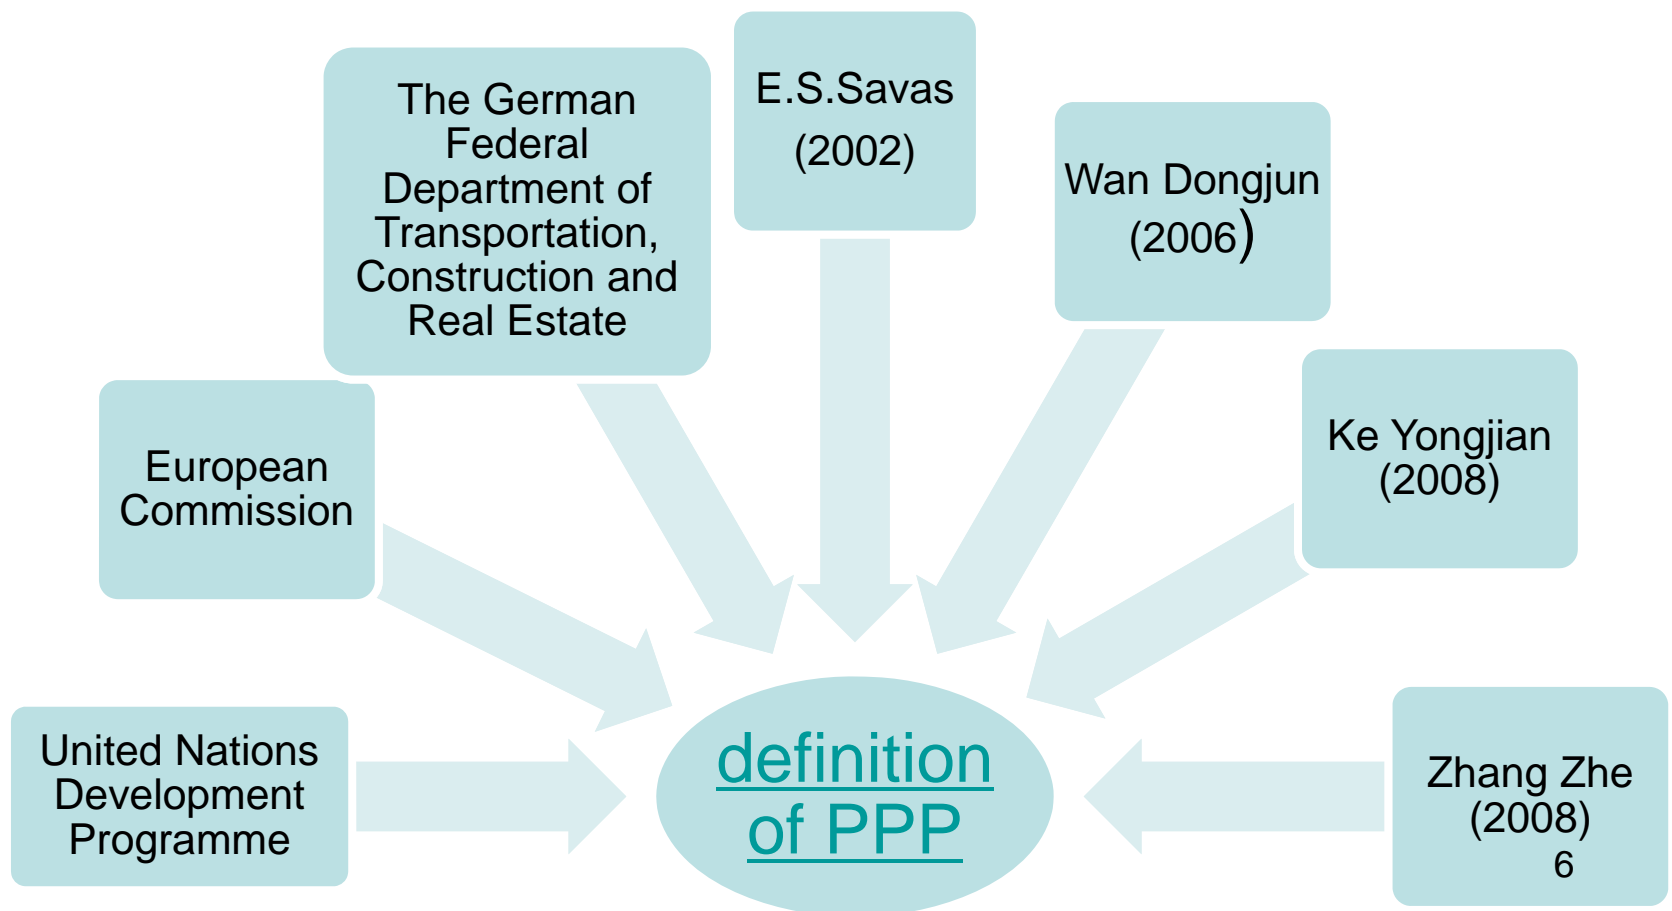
The German Federal Department of Transportation, Construction and Real Estate

E.S.Savas (2002)

Wan Dongjun (2006)

European Commission

Ke Yongjian (2008)

United Nations Development Programme

definition of PPP

Zhang Zhe (2008)

6